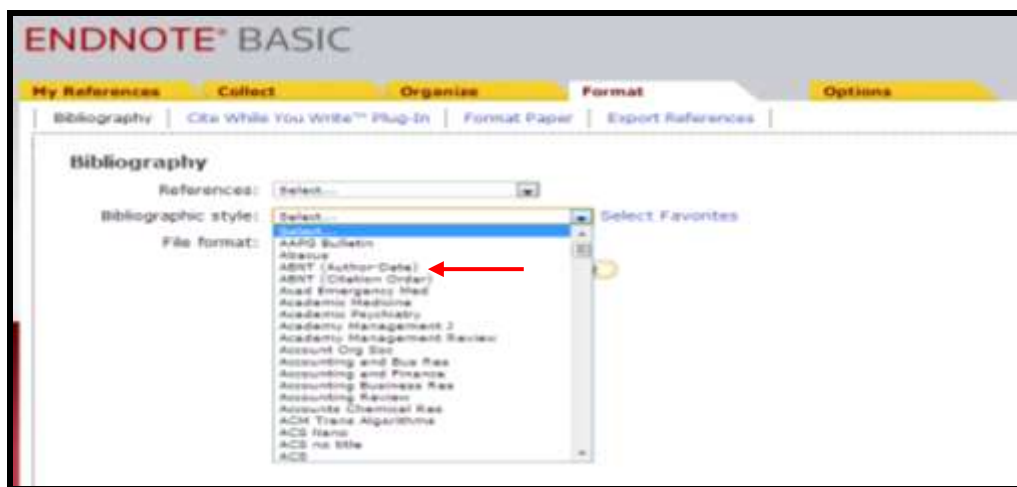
ENDNOTE® BASIC

My References | Collect | Organize | Format | Options

Bibliography | Cite While You Write™ Plug-In | Format Paper | Export References

Bibliography

References: Select...

Bibliographic style: Select... Select Favorites

File format:

Select...
AAPG Bulletin
Abacus
ABNT (Author-Date)
ABNT (Citation Order)
Acad Emergency Med
Academic Medicine
Academic Psychiatry
Academy Management J
Academy Management Review
Account Org Soc
Accounting and Bus Res
Accounting and Finance
Accounting Business Res
Accounting Review
Accounts Chemical Res
ACM Trans Algorithms
ACS Nano
ACS no title
ACS